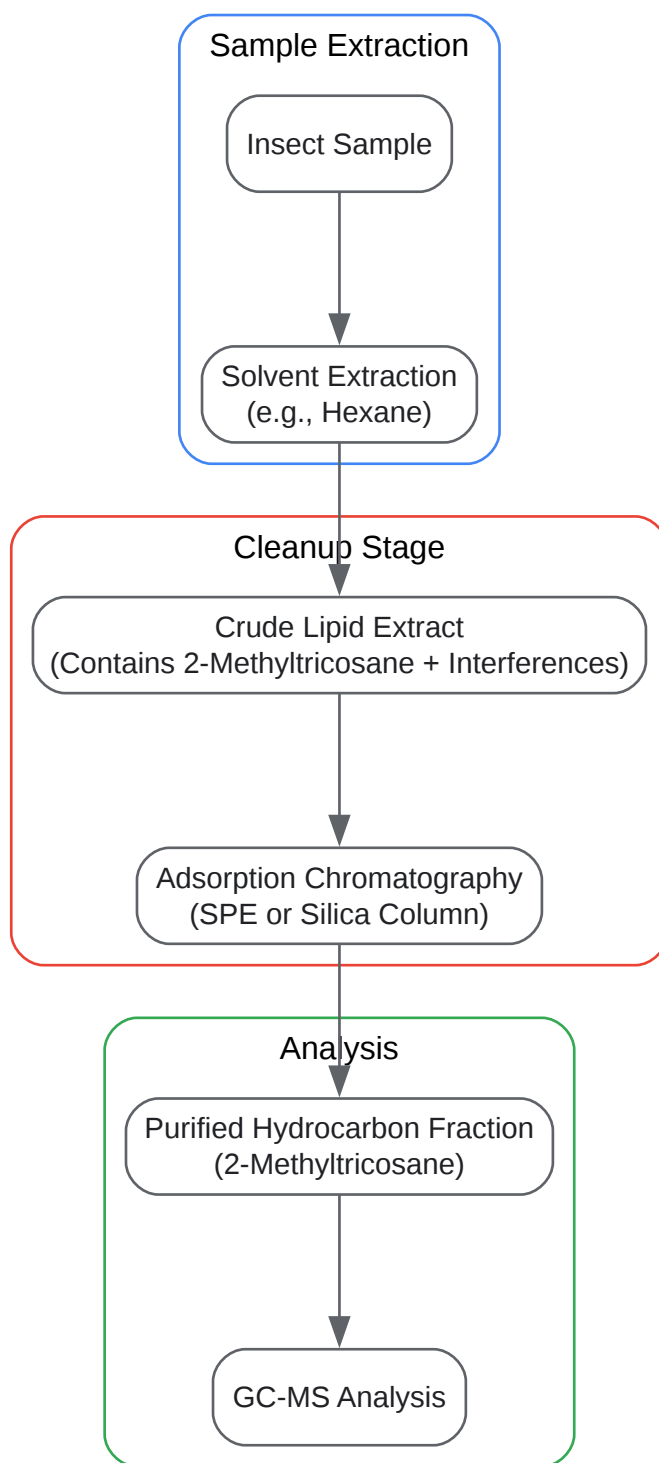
Sample Extraction

Insect Sample

Solvent Extraction
(e.g., Hexane)

Cleanup Stage

Crude Lipid Extract
(Contains 2-Methyltricosane + Interferences)

Adsorption Chromatography
(SPE or Silica Column)

Analysis

Purified Hydrocarbon Fraction
(2-Methyltricosane)

GC-MS Analysis